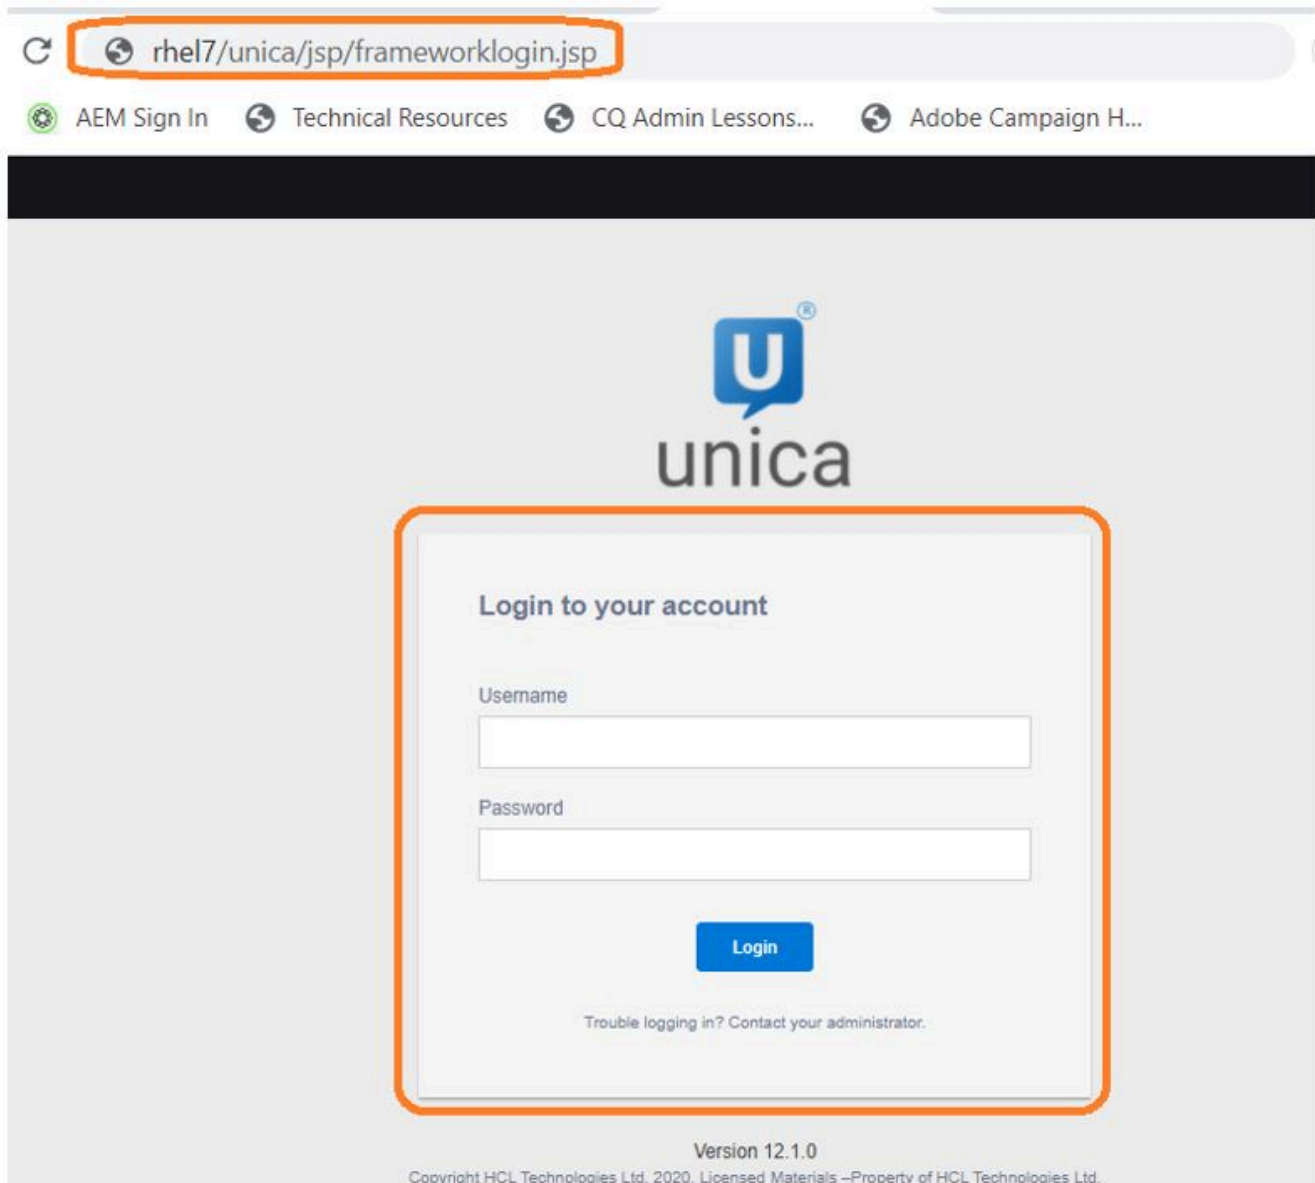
rhel7/unica/jsp/frameworklogin.jsp

AEM Sign In Technical Resources CQ Admin Lessons... Adobe Campaign H...

U®
unica

Login to your account

Username

Password

Login

Trouble logging in? Contact your administrator.

Version 12.1.0

Copyright HCL Technologies Ltd. 2020. Licensed Materials –Property of HCL Technologies Ltd.